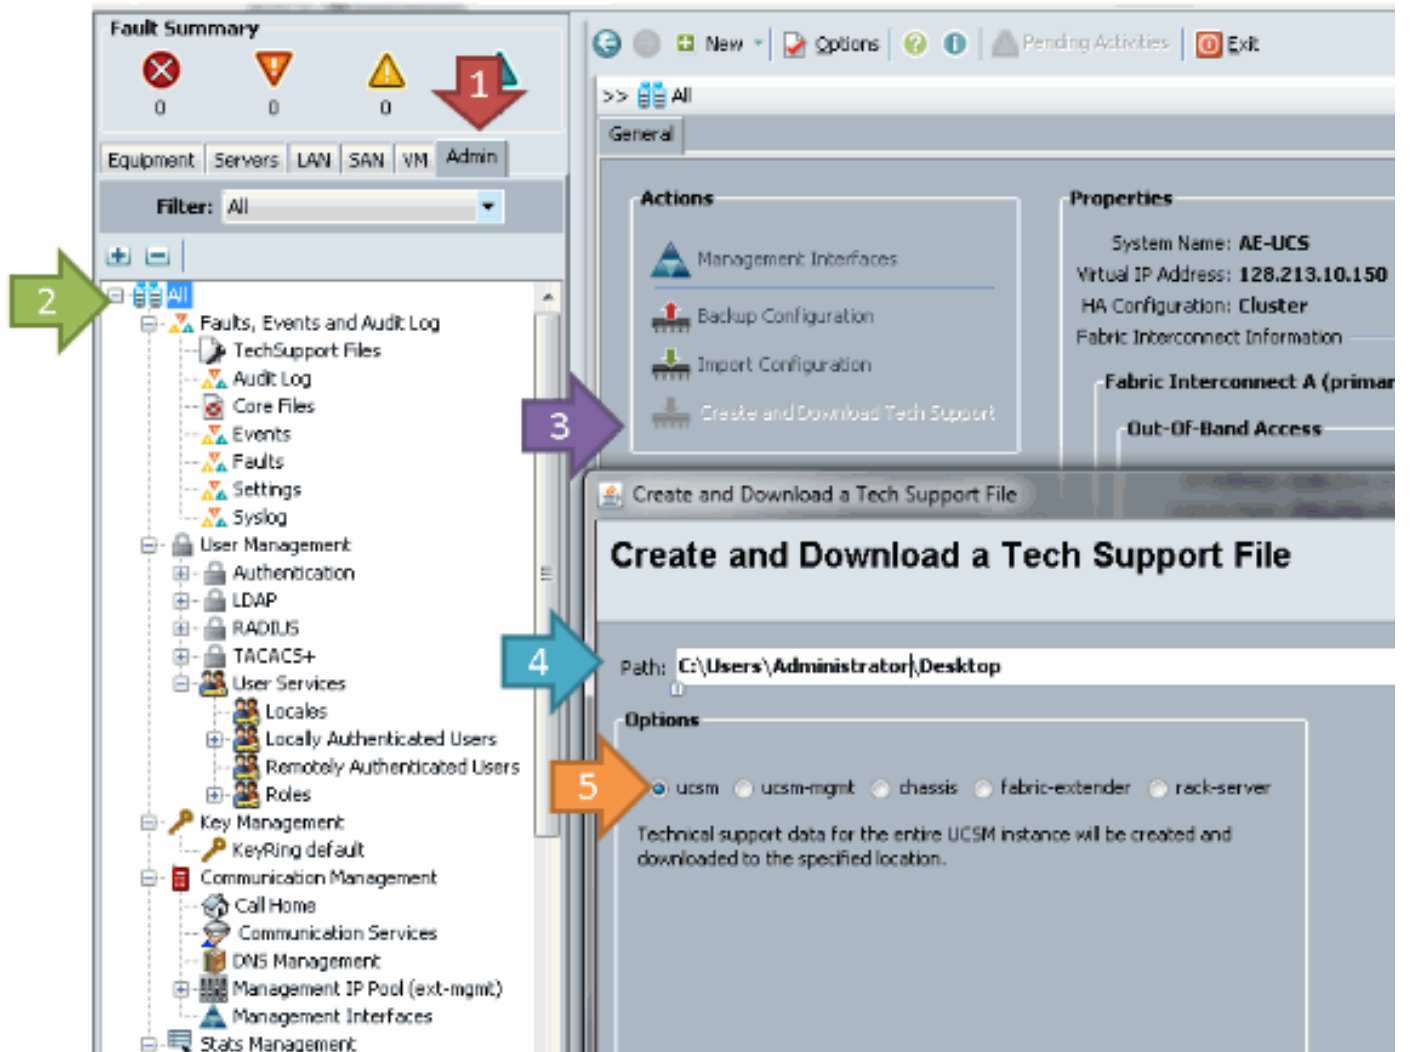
Fault Summary
0 0 0
1
Equipment Servers LAN SAN VM Admin
Filter: All
2
All
Faults, Events and Audit Log
TechSupport Files
Audit Log
Core Files
Events
Faults
Settings
Syslog
User Management
Authentication
LDAP
RADIUS
TACACS+
User Services
Locales
Locally Authenticated Users
Remotely Authenticated Users
Roles
Key Management
KeyRing default
Communication Management
Call Home
Communication Services
DNS Management
Management IP Pool (ext-mgmt)
Management Interfaces
Stats Management

New Options Pending Activities Exit
>> All
General
Actions
Management Interfaces
Backup Configuration
Import Configuration
Create and Download Tech Support
3
Properties
System Name: AE-UCS
Virtual IP Address: 128.213.10.150
HA Configuration: Cluster
Fabric Interconnect Information
Fabric Interconnect A (primar
Out-Of-Band Access

Create and Download a Tech Support File
Create and Download a Tech Support File
4
Path: C:\Users\Administrator\Desktop
Options
5
ucsm ucsm-mgmt chassis fabric-extender rack-server
Technical support data for the entire UCSM instance will be created and downloaded to the specified location.